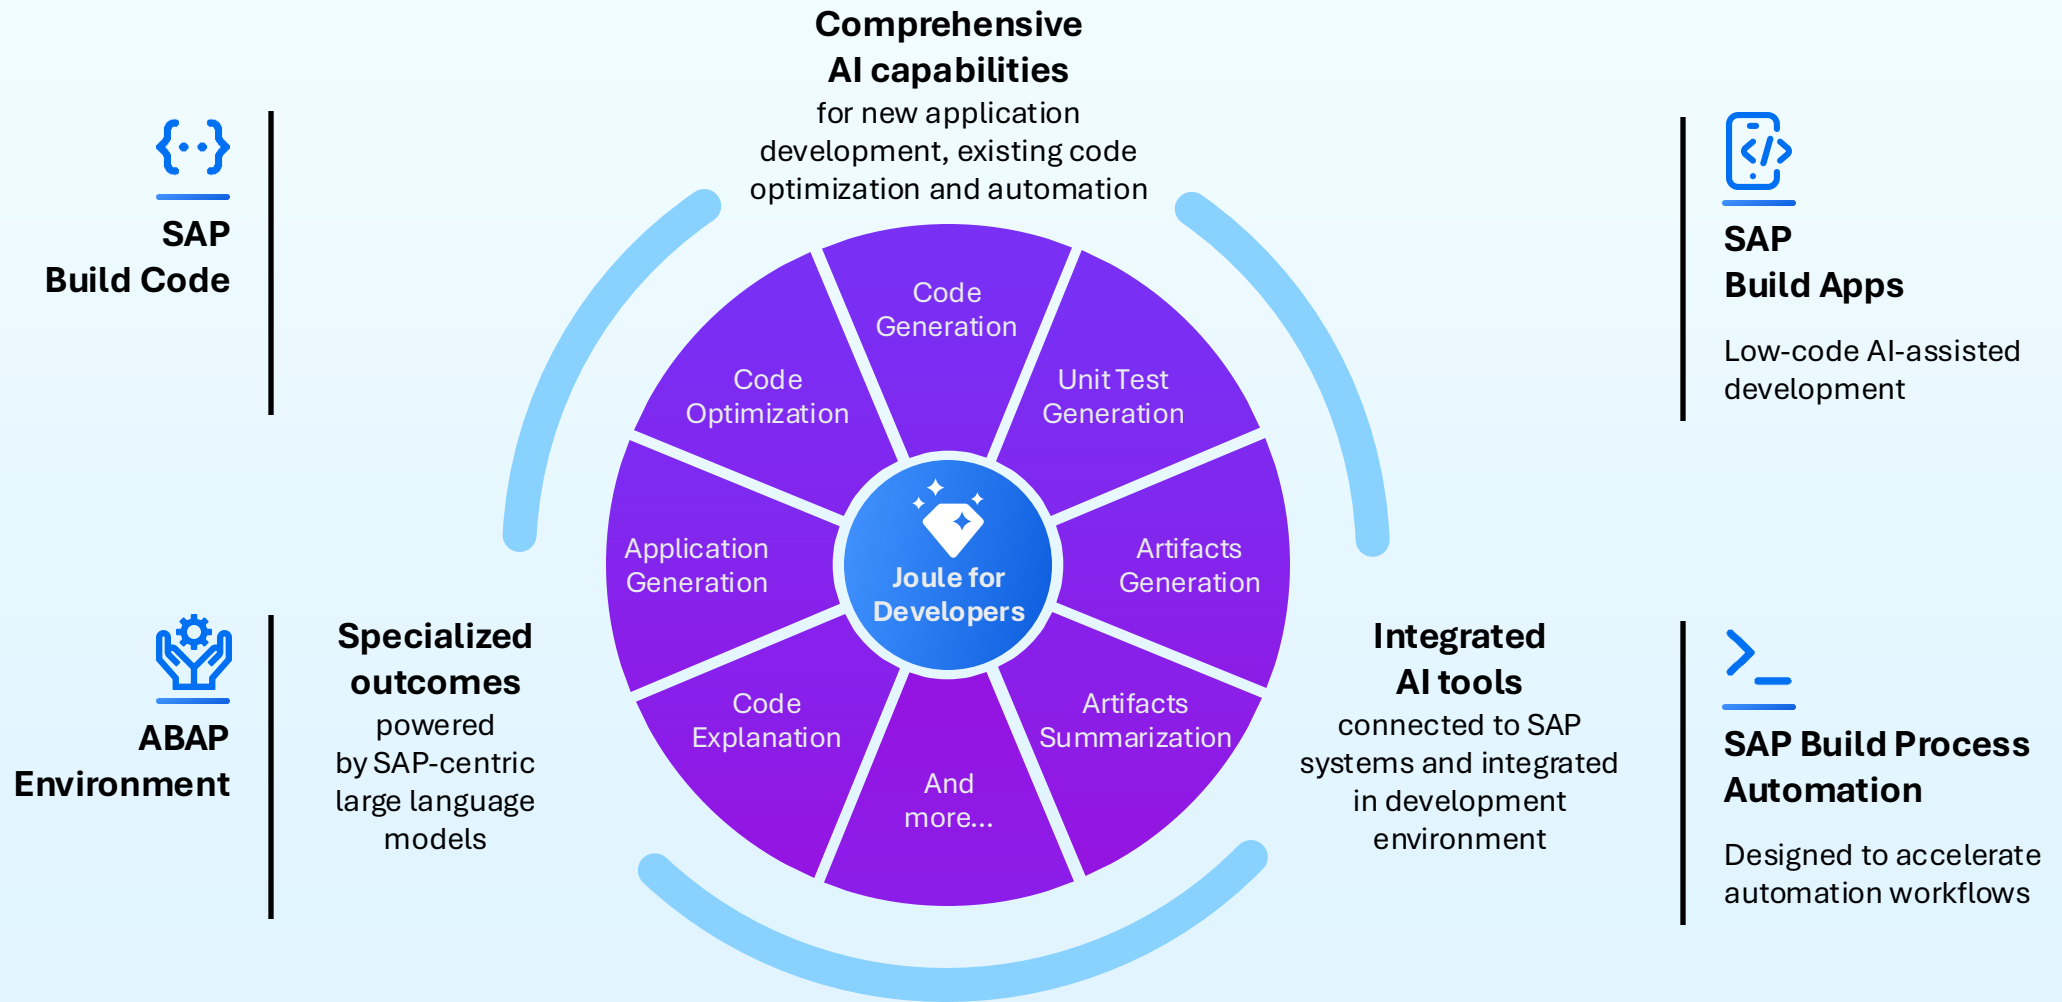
SAP
Build Code

ABAP
Environment

Comprehensive
AI capabilities
for new application development, existing code optimization and automation

Code Generation

Unit Test Generation

Artifacts Generation

Artifacts Summarization

And more...

Code Explanation

Application Generation

Code Optimization

Joule for Developers

Specialized outcomes
powered by SAP-centric large language models

Integrated AI tools
connected to SAP systems and integrated in development environment

SAP
Build Apps

Low-code AI-assisted development

SAP Build Process Automation

Designed to accelerate automation workflows